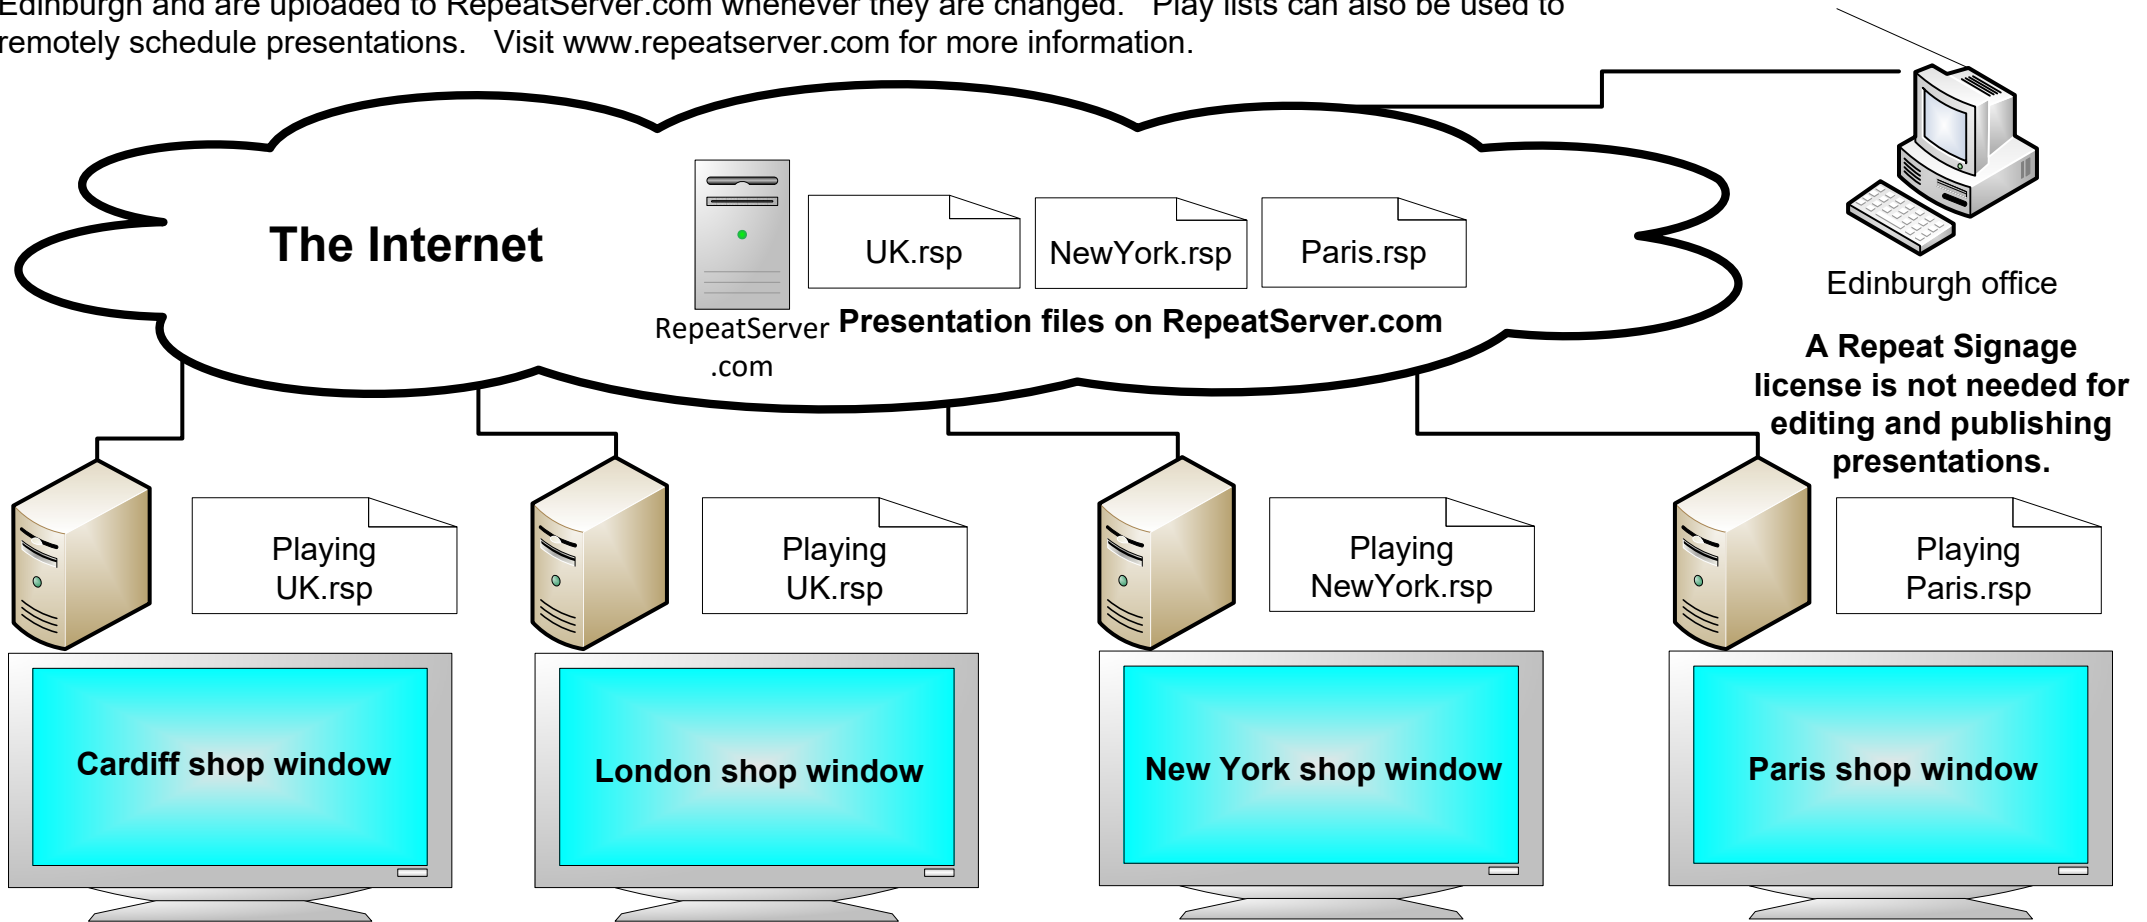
Edinburgh and are uploaded to RepeatServer.com whenever they are changed. Play lists can also be used to remotely schedule presentations. Visit www.repeatserver.com for more information.

The Internet

RepeatServer.com

UK.rsp

NewYork.rsp

Paris.rsp

Presentation files on RepeatServer.com

Edinburgh office

A Repeat Signage license is not needed for editing and publishing presentations.

Playing UK.rsp

Playing UK.rsp

Playing NewYork.rsp

Playing Paris.rsp

Cardiff shop window

London shop window

New York shop window

Paris shop window